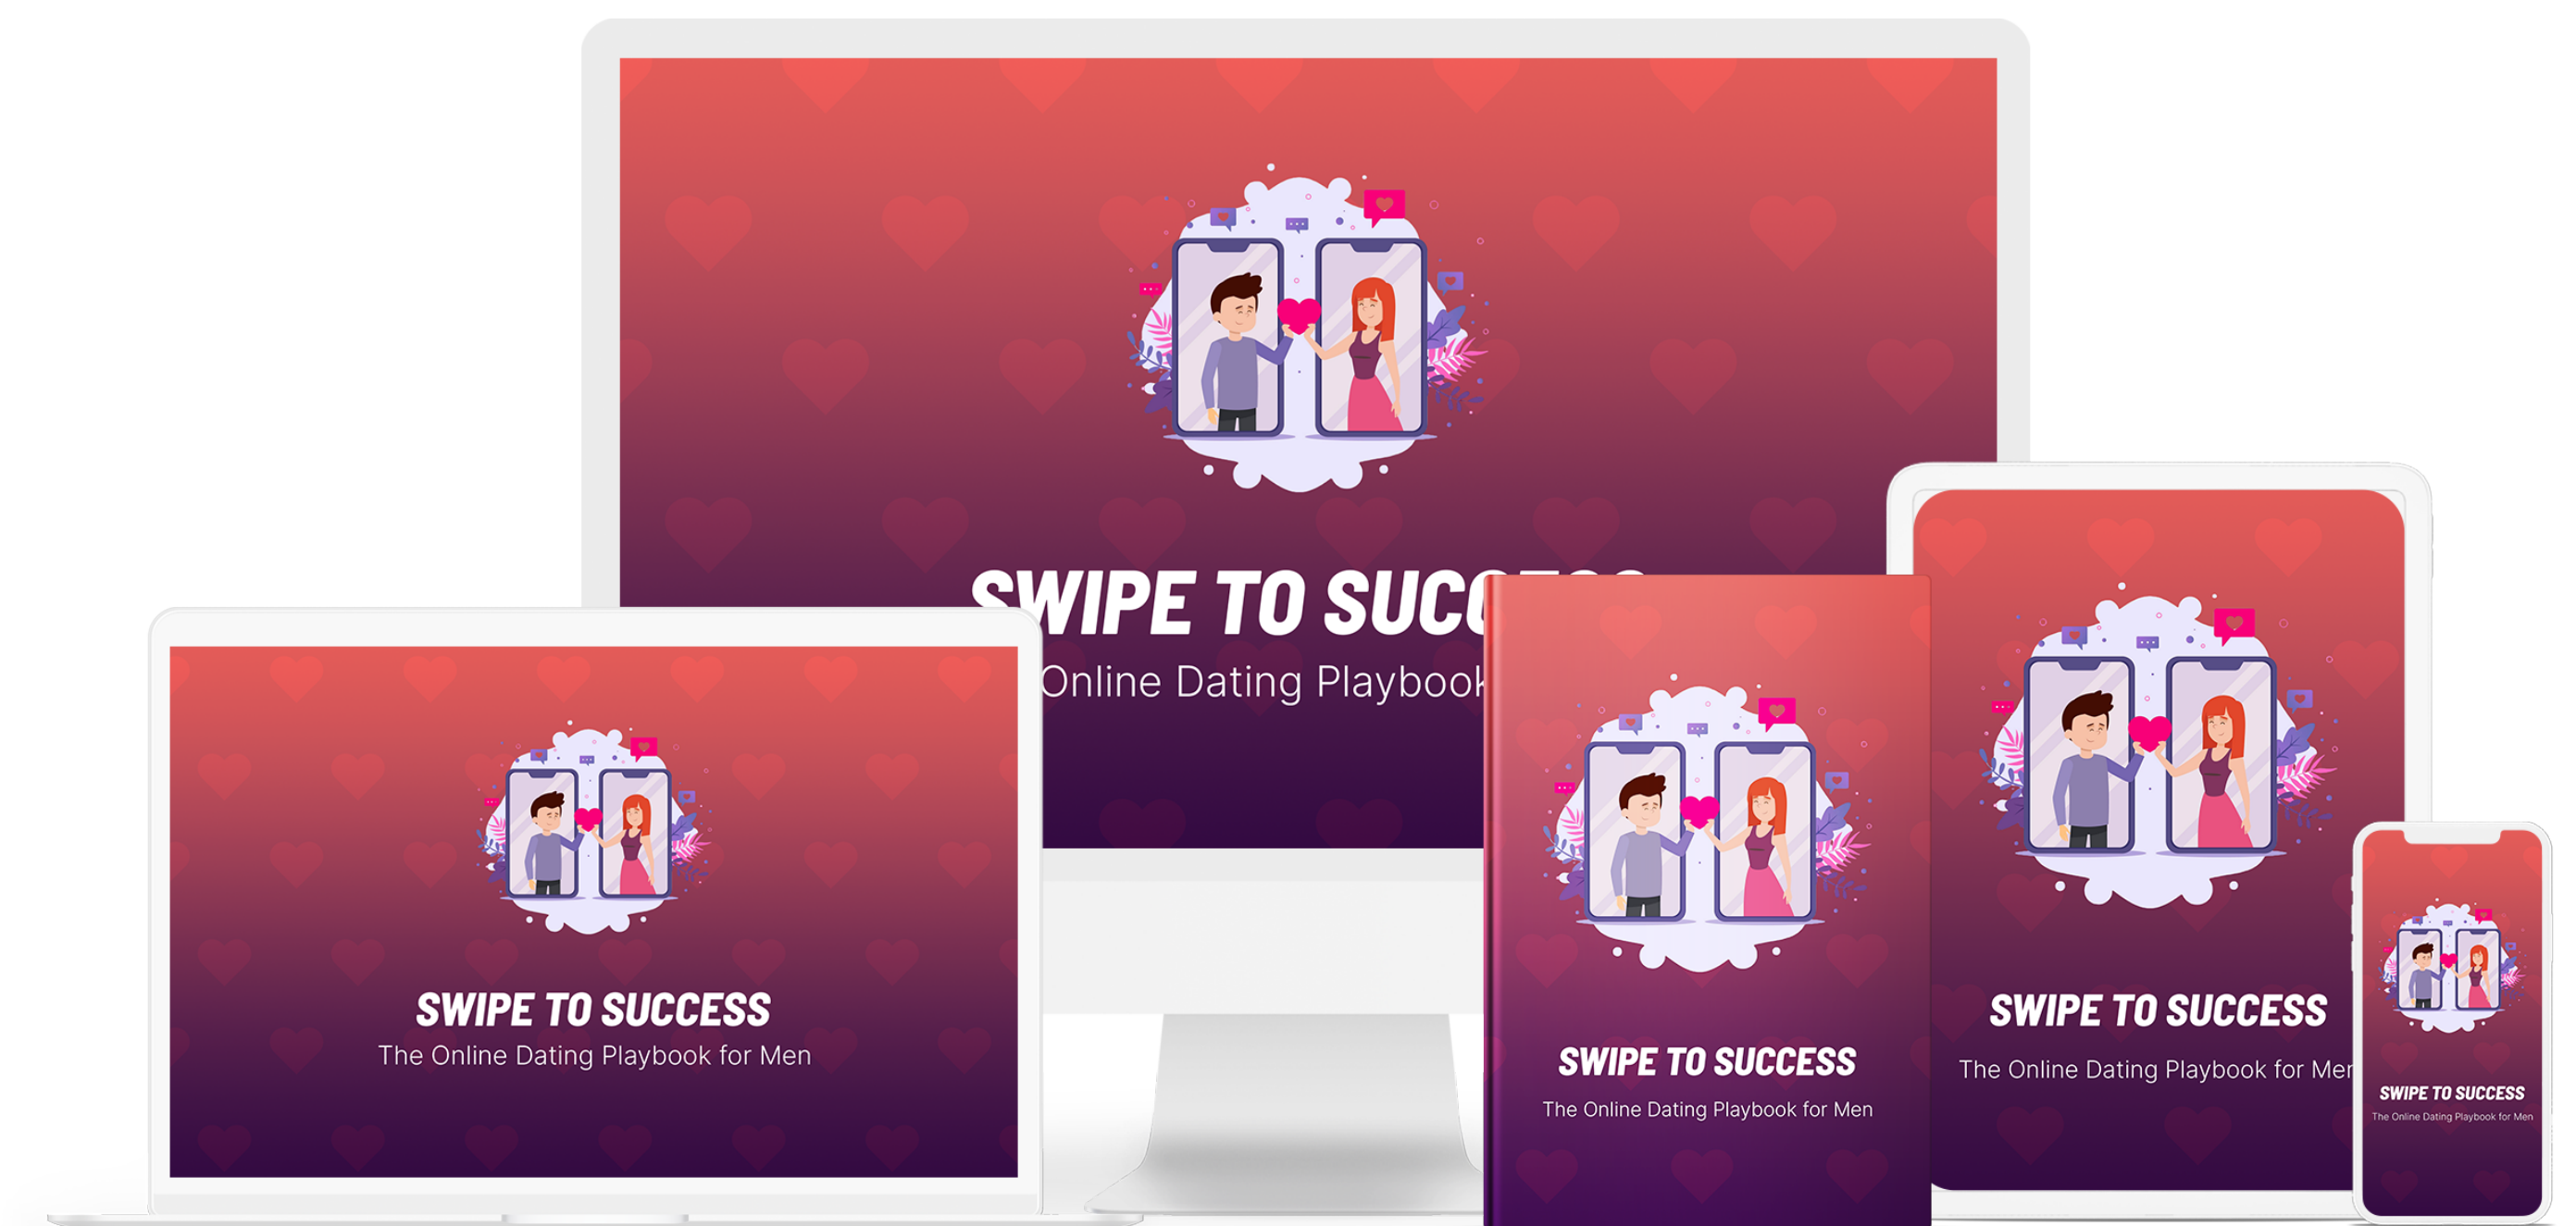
SWIPE TO SUCC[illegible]
Online Dating Playbook

SWIPE TO SUCCESS
The Online Dating Playbook for Men

SWIPE TO SUCCESS
The Online Dating Playbook for Men

SWIPE TO SUCCESS
The Online Dating Playbook for Men

SWIPE TO SUCCESS
The Online Dating Playbook for Men